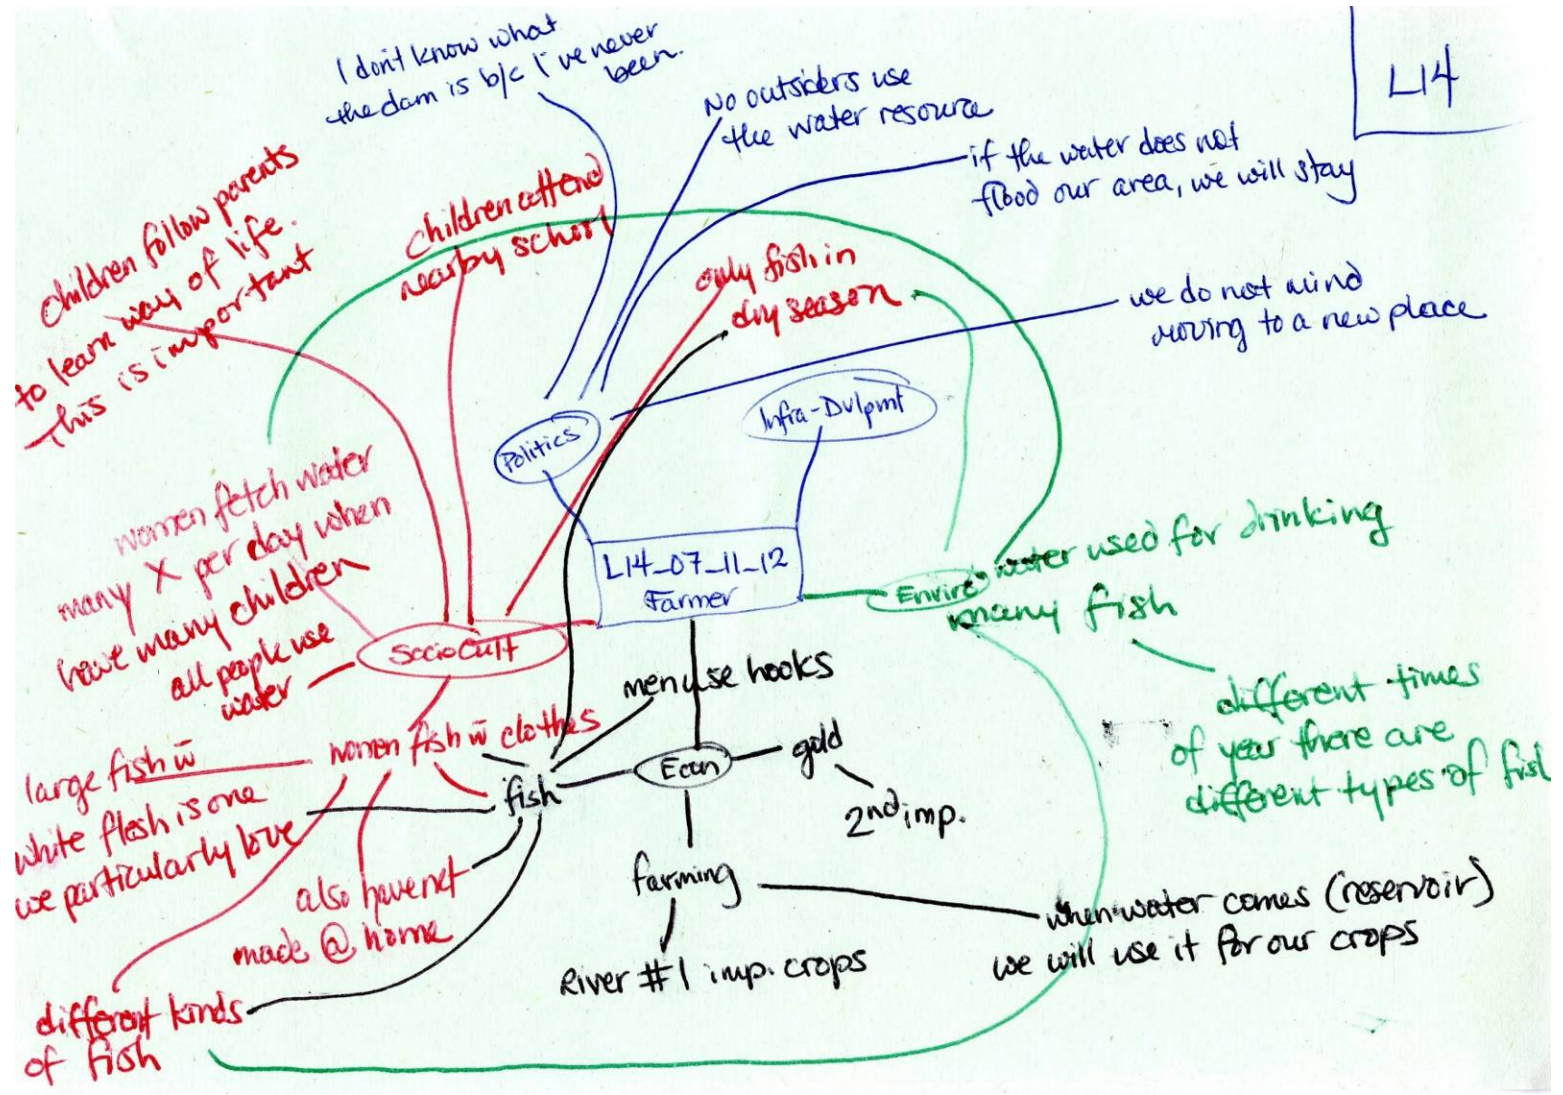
L14

I dont know what the dam is b/c I've never been.

No outsiders use the water resource

if the water does not flood our area, we will stay

children follow parents to learn way of life. this is important

children attend nearby school

only fish in dry season

we do not mind moving to a new place

Politics

Infra-Dvlpmt

women fetch water many X per day when have many children

all people use water

L14_07_11_12
Farmer

Envir

water used for drinking
many fish

different times of year there are different types of fish

SocioCult

men use hooks

large fish w white flesh is one we particularly love

women fish w clothes

fish

Econ

gold

2nd imp.

also havenet made @ home

farming

when water comes (reservoir) we will use it for our crops

River #1 imp. crops

different kinds of fish